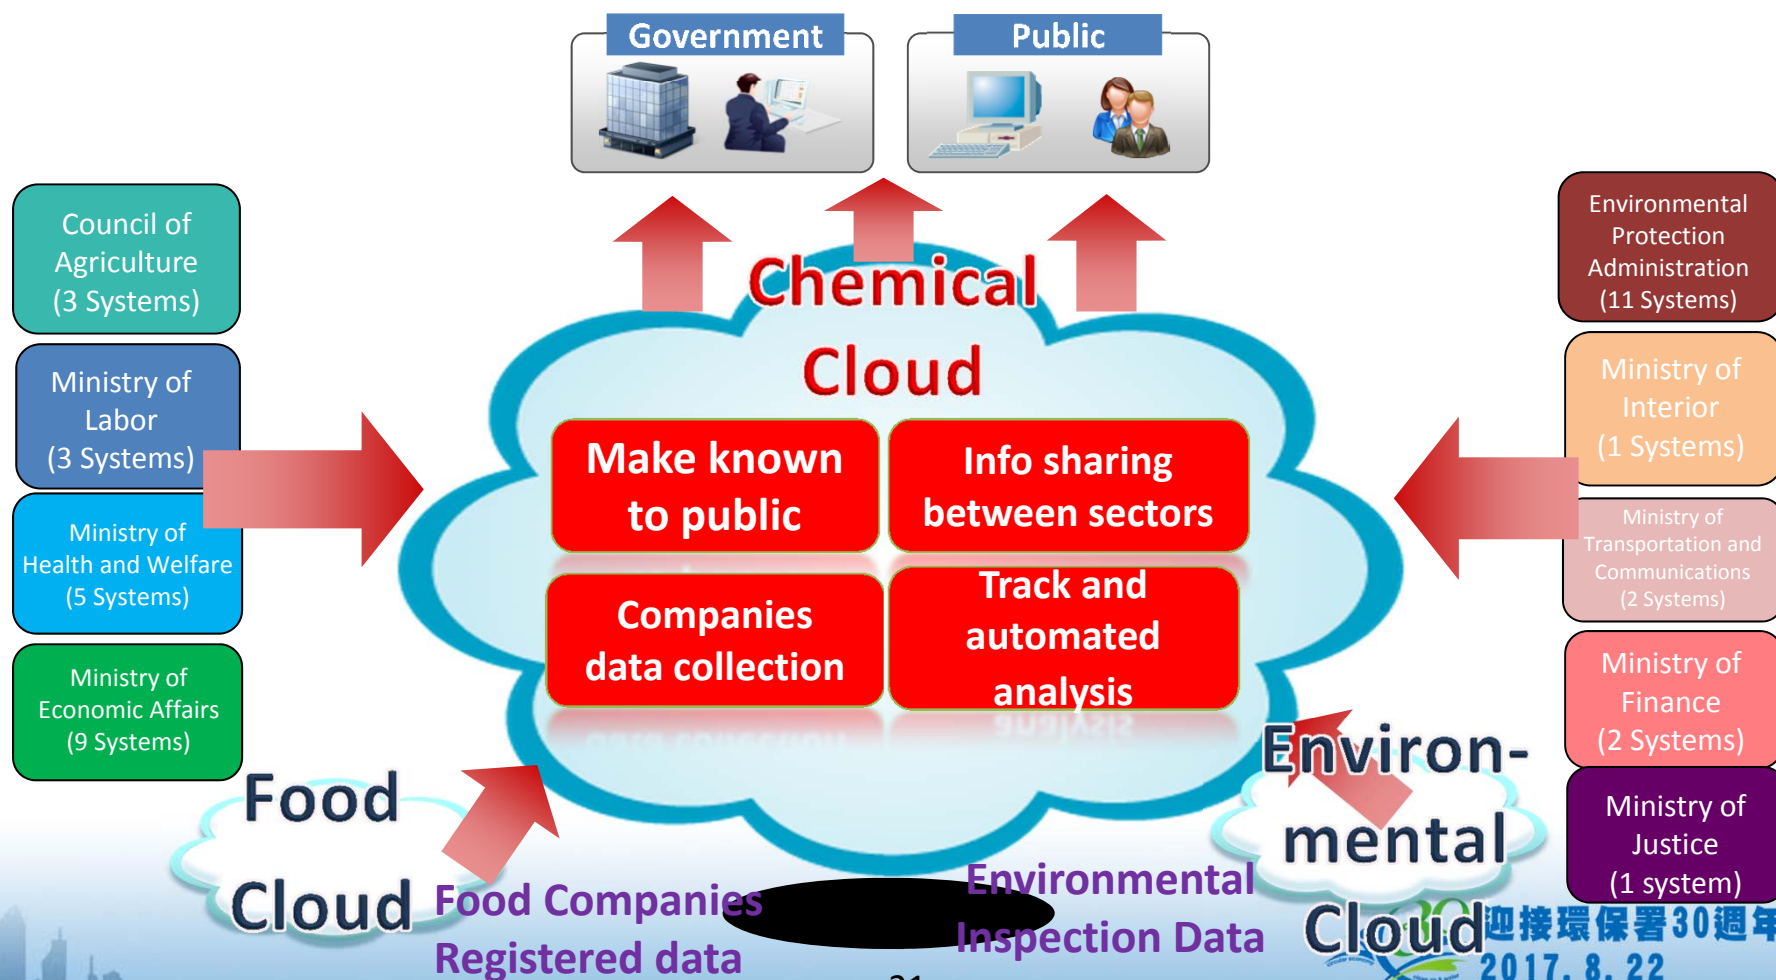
Government

Public

Council of Agriculture (3 Systems)

Ministry of Labor (3 Systems)

Ministry of Health and Welfare (5 Systems)

Ministry of Economic Affairs (9 Systems)

Chemical Cloud

Make known to public

Info sharing between sectors

Companies data collection

Track and automated analysis

Environmental Protection Administration (11 Systems)

Ministry of Interior (1 Systems)

Ministry of Transportation and Communications (2 Systems)

Ministry of Finance (2 Systems)

Ministry of Justice (1 system)

Food Cloud

Food Companies Registered data

Environmental Inspection Data

Environ-mental Cloud

迎接環保署30週年

2017. 8. 22